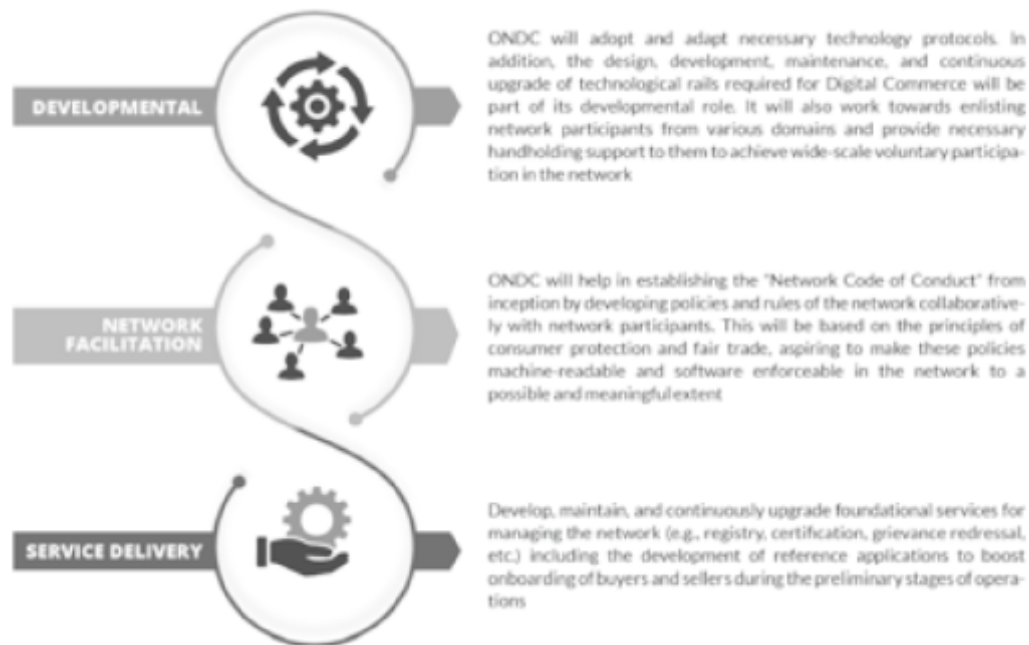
DEVELOPMENTAL

ONDC will adopt and adapt necessary technology protocols. In addition, the design, development, maintenance, and continuous upgrade of technological rails required for Digital Commerce will be part of its developmental role. It will also work towards enlisting network participants from various domains and provide necessary handholding support to them to achieve wide-scale voluntary participation in the network

NETWORK FACILITATION

ONDC will help in establishing the "Network Code of Conduct" from inception by developing policies and rules of the network collaboratively with network participants. This will be based on the principles of consumer protection and fair trade, aspiring to make these policies machine-readable and software enforceable in the network to a possible and meaningful extent

SERVICE DELIVERY

Develop, maintain, and continuously upgrade foundational services for managing the network (e.g., registry, certification, grievance redressal, etc.) including the development of reference applications to boost onboarding of buyers and sellers during the preliminary stages of operations